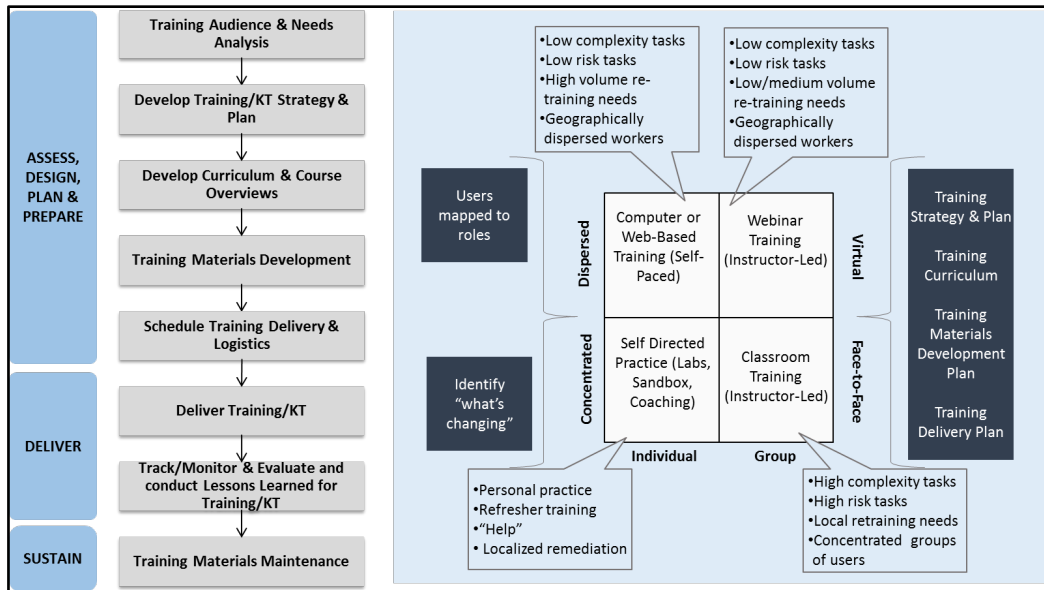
ASSESS, DESIGN, PLAN & PREPARE

DELIVER

SUSTAIN

Training Audience & Needs Analysis

Develop Training/KT Strategy & Plan

Develop Curriculum & Course Overviews

Training Materials Development

Schedule Training Delivery & Logistics

Deliver Training/KT

Track/Monitor & Evaluate and conduct Lessons Learned for Training/KT

Training Materials Maintenance

•Low complexity tasks
•Low risk tasks
•High volume re-training needs
•Geographically dispersed workers

•Low complexity tasks
•Low risk tasks
•Low/medium volume re-training needs
•Geographically dispersed workers

Users mapped to roles

Identify "what's changing"

Dispersed

Concentrated

Computer or Web-Based Training (Self-Paced)

Webinar Training (Instructor-Led)

Self Directed Practice (Labs, Sandbox, Coaching)

Classroom Training (Instructor-Led)

Virtual

Face-to-Face

Individual

Group

Training Strategy & Plan

Training Curriculum

Training Materials Development Plan

Training Delivery Plan

•Personal practice
•Refresher training
•"Help"
• Localized remediation

•High complexity tasks
•High risk tasks
•Local retraining needs
•Concentrated groups of users